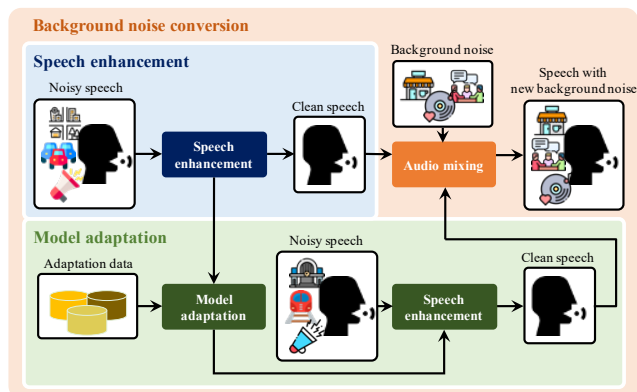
Background noise conversion

Speech enhancement

Noisy speech

Speech enhancement

Clean speech

Background noise

Audio mixing

Speech with new background noise

Model adaptation

Adaptation data

Model adaptation

Noisy speech

Speech enhancement

Clean speech